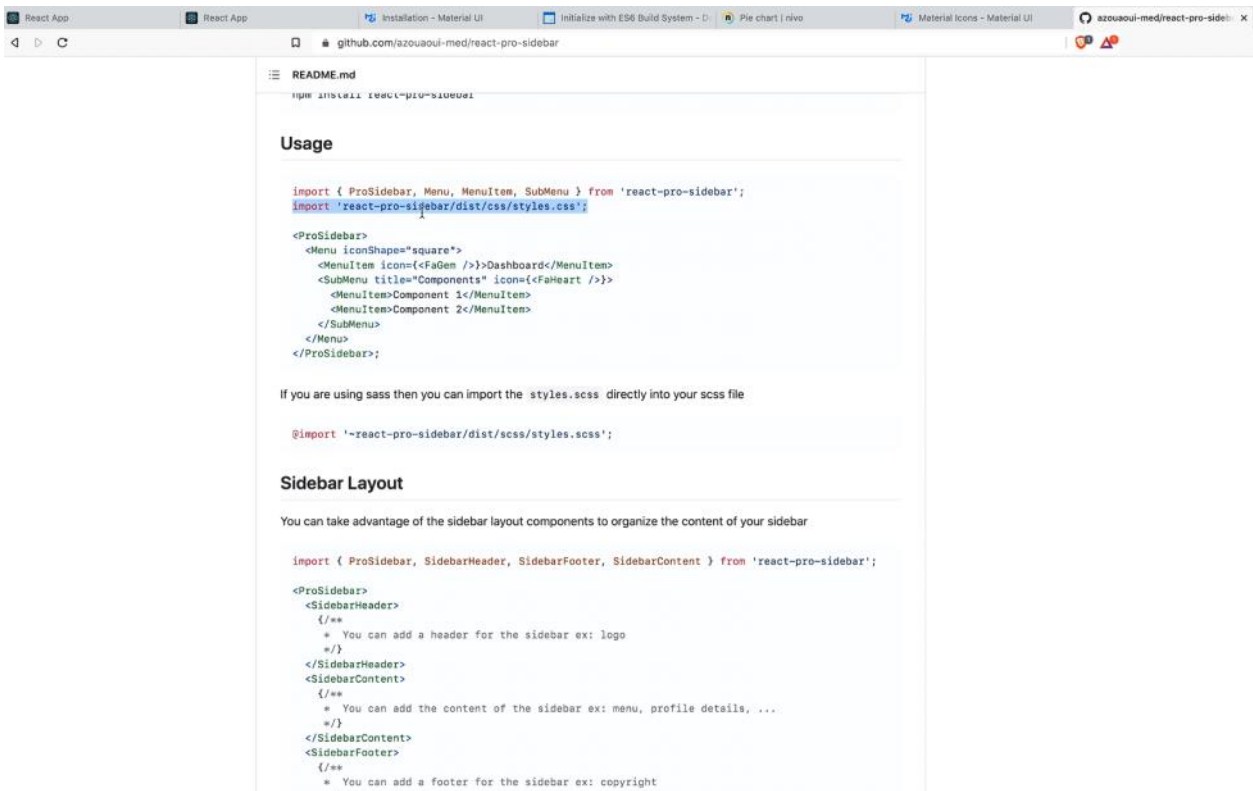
React App | React App | Installation - Material UI | Initialize with ES6 Build System - D | Pie chart | nivo | Material Icons - Material UI | azouaoui-med/react-pro-sideb ×

github.com/azouaoui-med/react-pro-sidebar

README.md

npm install react-pro-sidebar

Usage

```
import { ProSidebar, Menu, MenuItem, SubMenu } from 'react-pro-sidebar';
import 'react-pro-sidebar/dist/css/styles.css';

<ProSidebar>
  <Menu iconShape="square">
    <MenuItem icon={<FaGem />}>Dashboard</MenuItem>
    <SubMenu title="Components" icon={<FaHeart />}>
      <MenuItem>Component 1</MenuItem>
      <MenuItem>Component 2</MenuItem>
    </SubMenu>
  </Menu>
</ProSidebar>;
```

If you are using sass then you can import the styles.scss directly into your scss file

```
@import '~react-pro-sidebar/dist/scss/styles.scss';
```

Sidebar Layout

You can take advantage of the sidebar layout components to organize the content of your sidebar

```
import { ProSidebar, SidebarHeader, SidebarFooter, SidebarContent } from 'react-pro-sidebar';

<ProSidebar>
  <SidebarHeader>
    {/**
     * You can add a header for the sidebar ex: logo
     */}
  </SidebarHeader>
  <SidebarContent>
    {/**
     * You can add the content of the sidebar ex: menu, profile details, ...
     */}
  </SidebarContent>
  <SidebarFooter>
    {/**
     * You can add a footer for the sidebar ex: copyright
```